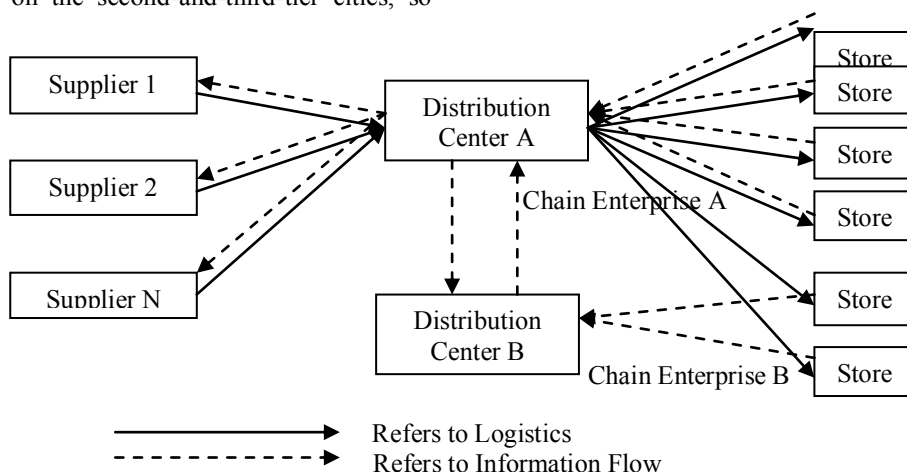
on the second and third tier cities, so

Supplier 1

Supplier 2

Supplier N

Distribution Center A

Chain Enterprise A

Distribution Center B

Chain Enterprise B

Store

Store

Store

Store

Store

Store

Refers to Logistics

Refers to Information Flow